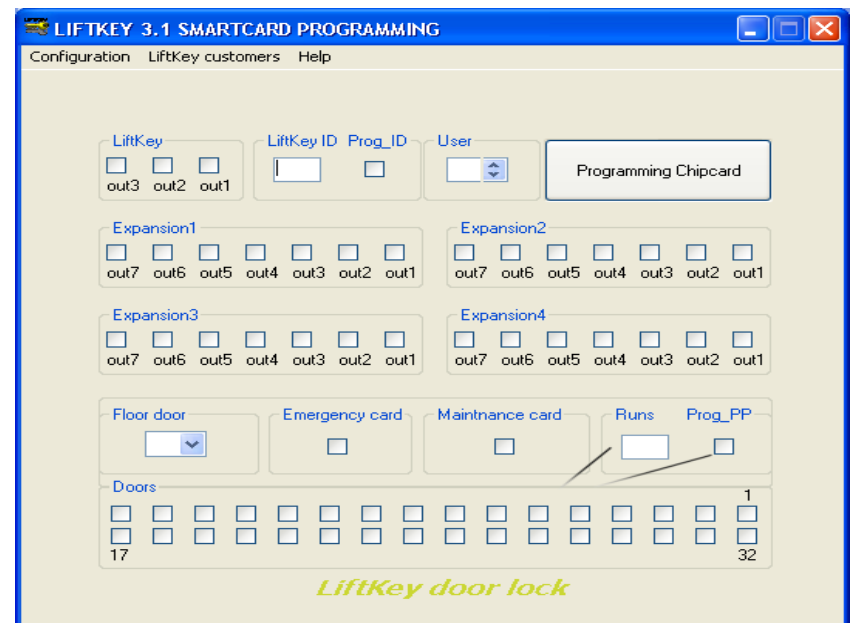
LIFTKEY 3.1 SMARTCARD PROGRAMMING

Configuration LiftKey customers Help

LiftKey
out3 out2 out1

LiftKey ID Prog_ID

User

Programming Chipcard

Expansion1
out7 out6 out5 out4 out3 out2 out1

Expansion2
out7 out6 out5 out4 out3 out2 out1

Expansion3
out7 out6 out5 out4 out3 out2 out1

Expansion4
out7 out6 out5 out4 out3 out2 out1

Floor door

Emergency card

Maintnance card

Runs

Prog_PP

Doors
1
17
32

LiftKey door lock